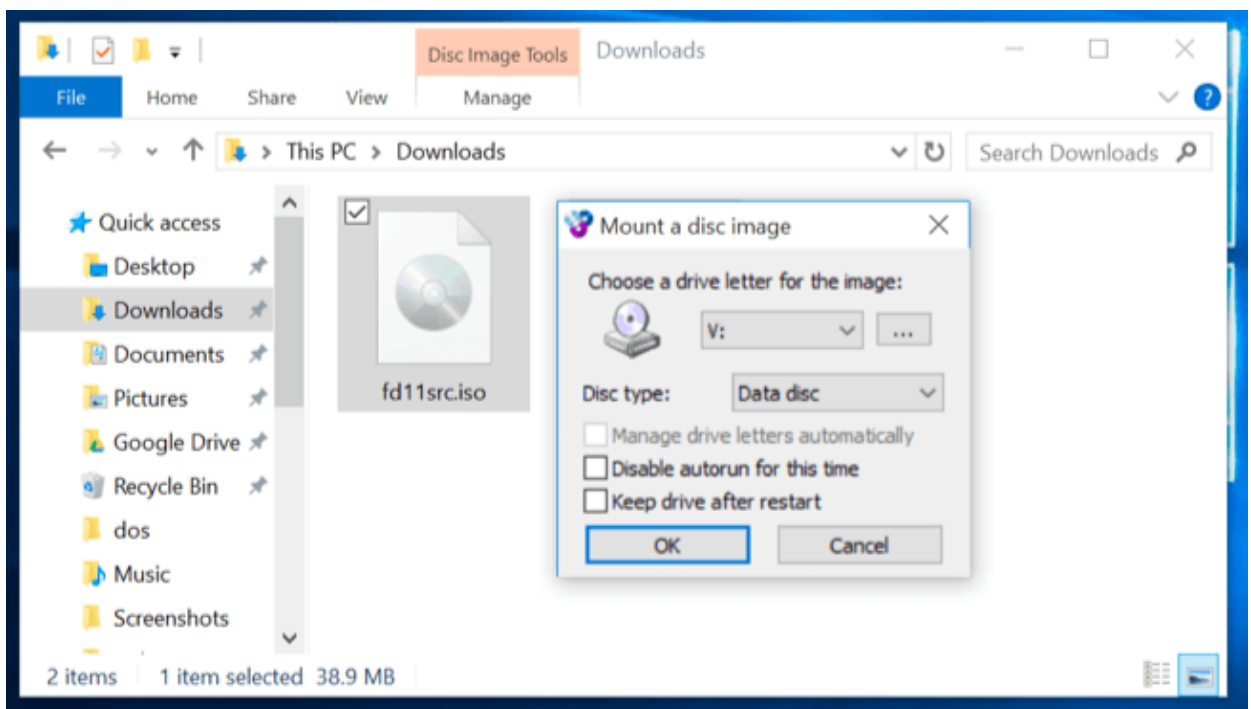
Disc Image Tools
Downloads

File
Home
Share
View
Manage

This PC > Downloads

Search Downloads

Quick access
Desktop
Downloads
Documents
Pictures
Google Drive
Recycle Bin
dos
Music
Screenshots

fd11src.iso

Mount a disc image

Choose a drive letter for the image:
V:
...
Disc type:
Data disc
Manage drive letters automatically
Disable autorun for this time
Keep drive after restart
OK
Cancel

2 items
1 item selected 38.9 MB